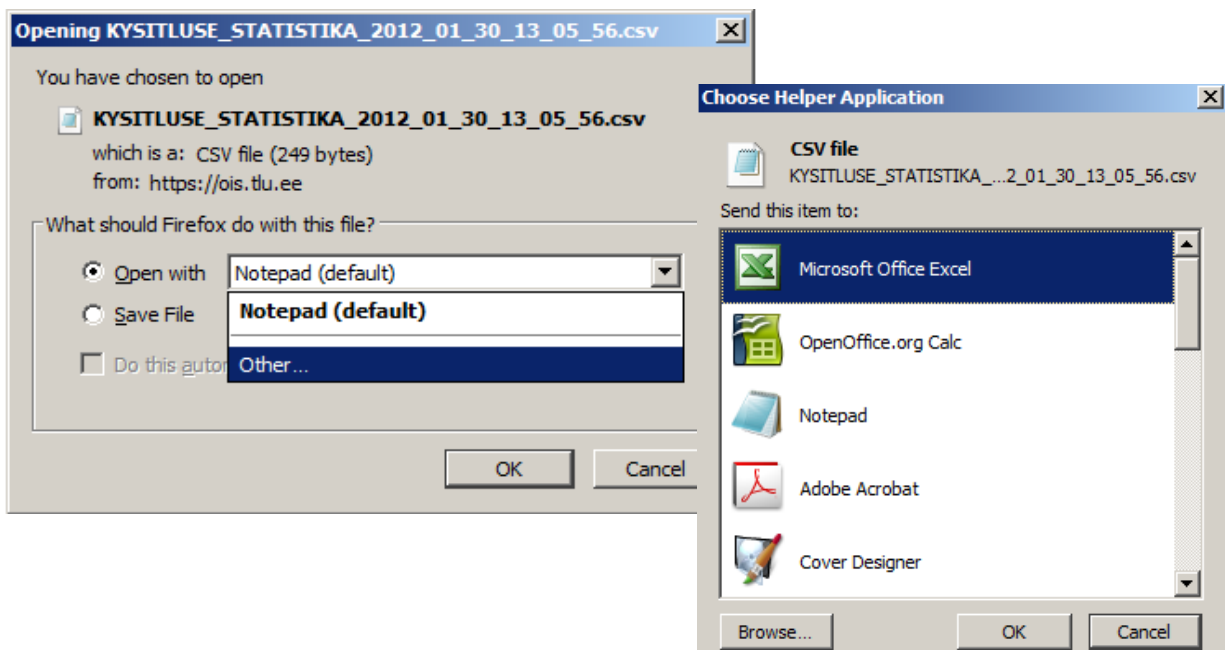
Opening KYSITLUSE_STATISTIKA_2012_01_30_13_05_56.csv

You have chosen to open

KYSITLUSE_STATISTIKA_2012_01_30_13_05_56.csv

which is a: CSV file (249 bytes)

from: https://ois.tlu.ee

What should Firefox do with this file?

Open with Notepad (default)

Save File

Do this autor

Notepad (default)

Other...

OK

Cancel

Choose Helper Application

CSV file

KYSITLUSE_STATISTIKA_...2_01_30_13_05_56.csv

Send this item to:

Microsoft Office Excel

OpenOffice.org Calc

Notepad

Adobe Acrobat

Cover Designer

Browse...

OK

Cancel